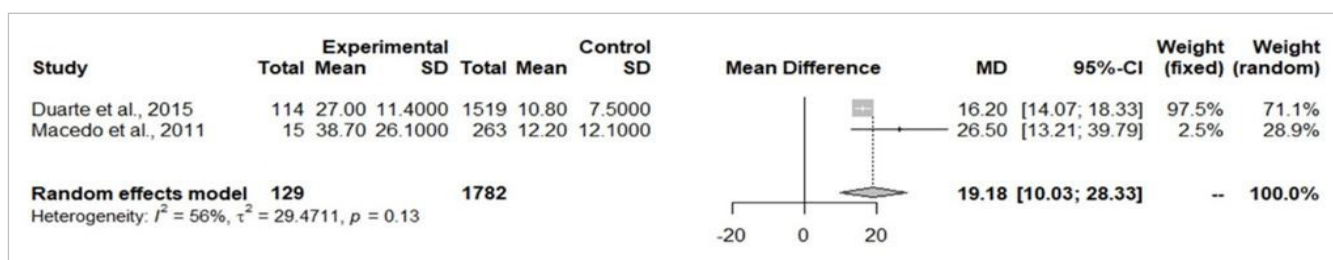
| Study | Experimental Total | Experimental Mean | Experimental SD | Control Total | Control Mean | Control SD | Mean Difference | MD | 95%-CI | Weight (fixed) | Weight (random) |
|---|---|---|---|---|---|---|---|---|---|---|---|
| Duarte et al., 2015 | 114 | 27.00 | 11.4000 | 1519 | 10.80 | 7.5000 | | 16.20 | [14.07; 18.33] | 97.5% | 71.1% |
| Macedo et al., 2011 | 15 | 38.70 | 26.1000 | 263 | 12.20 | 12.1000 | | 26.50 | [13.21; 39.79] | 2.5% | 28.9% |
| **Random effects model** | **129** | | | **1782** | | | | **19.18** | **[10.03; 28.33]** | **--** | **100.0%** |

Heterogeneity: $I^2 = 56\%$, $\tau^2 = 29.4711$, $p = 0.13$

-20 0 20